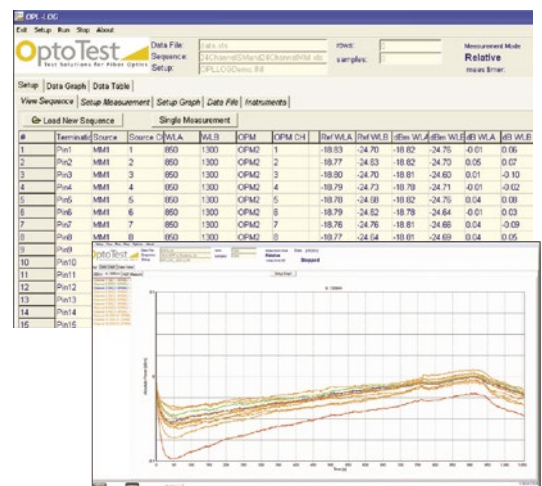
OPL-LOG

Exit Setup Run Stop About

OptoTest
Test Solutions for Fiber Optics

Data File: Data.xls
Sequence: D4ChannelSMandD4ChannelMM.xls
Setup: OPLLOGDemo.INI

rows: 0
samples: 0

Measurement Mode
Relative
meas timer:

Setup | Data Graph | Data Table

View Sequence | Setup Measurement | Setup Graph | Data File | Instruments

Load New Sequence | Single Measurement

| Row | Terminatio | Source | Source Ch | WLA | WLB | OPM | OPM CH | Ref WLA | Ref WLB | dBm WLA | dBm WLB | dB WLA | dB WLB |
|---|---|---|---|---|---|---|---|---|---|---|---|---|---|
| 1 | Pin1 | MM1 | 1 | 850 | 1300 | OPM2 | 1 | -18.83 | -24.70 | -18.82 | -24.76 | -0.01 | 0.06 |
| 2 | Pin2 | MM1 | 2 | 850 | 1300 | OPM2 | 2 | -18.77 | -24.63 | -18.82 | -24.70 | 0.05 | 0.07 |
| 3 | Pin3 | MM1 | 3 | 850 | 1300 | OPM2 | 3 | -18.80 | -24.70 | -18.81 | -24.60 | 0.01 | -0.10 |
| 4 | Pin4 | MM1 | 4 | 850 | 1300 | OPM2 | 4 | -18.79 | -24.73 | -18.78 | -24.71 | -0.01 | -0.02 |
| 5 | Pin5 | MM1 | 5 | 850 | 1300 | OPM2 | 5 | -18.78 | -24.68 | -18.82 | -24.76 | 0.04 | 0.08 |
| 6 | Pin6 | MM1 | 6 | 850 | 1300 | OPM2 | 6 | -18.79 | -24.62 | -18.78 | -24.64 | -0.01 | 0.03 |
| 7 | Pin7 | MM1 | 7 | 850 | 1300 | OPM2 | 7 | -18.77 | -24.76 | -18.81 | -24.68 | 0.04 | -0.09 |
| 8 | Pin8 | MM1 | 8 | 850 | 1300 | OPM2 | 8 | -18.77 | -24.64 | -18.81 | -24.69 | 0.04 | 0.05 |
| 9 | Pin9 | | | | | | | | | | | | |
| 10 | Pin10 | | | | | | | | | | | | |
| 11 | Pin11 | | | | | | | | | | | | |
| 12 | Pin12 | | | | | | | | | | | | |
| 13 | Pin13 | | | | | | | | | | | | |
| 14 | Pin14 | | | | | | | | | | | | |
| 15 | Pin15 | | | | | | | | | | | | |

OptoTest
Relative
Stopped
Setup Graph
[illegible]